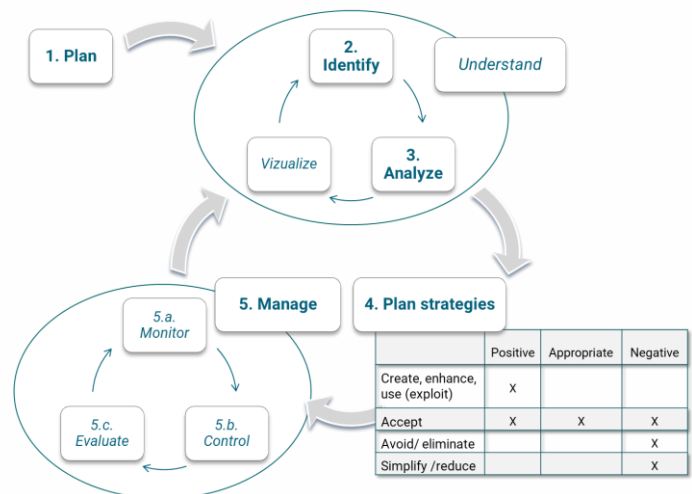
1. Plan

2. Identify

Understand

Vizualize

3. Analyze

5. Manage

4. Plan strategies

5.a. Monitor

5.c. Evaluate

5.b. Control

| | Positive | Appropriate | Negative |
|---|---|---|---|
| Create, enhance, use (exploit) | X | | |
| Accept | X | X | X |
| Avoid/ eliminate | | | X |
| Simplify /reduce | | | X |